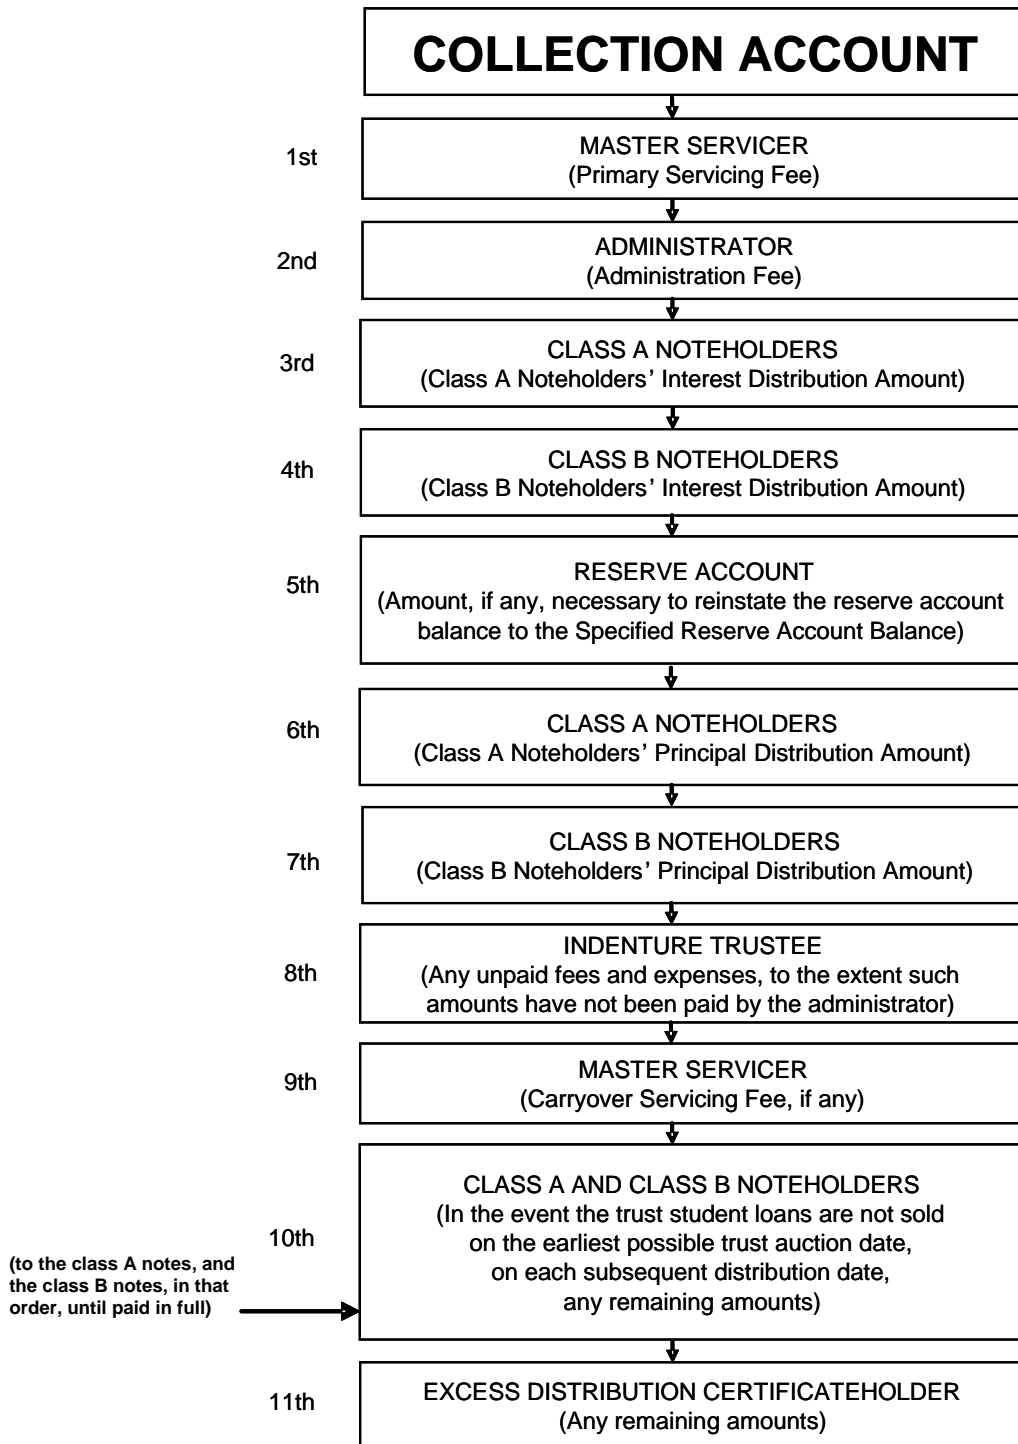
COLLECTION ACCOUNT

1st

MASTER SERVICER
(Primary Servicing Fee)

2nd

ADMINISTRATOR
(Administration Fee)

3rd

CLASS A NOTEHOLDERS
(Class A Noteholders' Interest Distribution Amount)

4th

CLASS B NOTEHOLDERS
(Class B Noteholders' Interest Distribution Amount)

5th

RESERVE ACCOUNT
(Amount, if any, necessary to reinstate the reserve account balance to the Specified Reserve Account Balance)

6th

CLASS A NOTEHOLDERS
(Class A Noteholders' Principal Distribution Amount)

7th

CLASS B NOTEHOLDERS
(Class B Noteholders' Principal Distribution Amount)

8th

INDENTURE TRUSTEE
(Any unpaid fees and expenses, to the extent such amounts have not been paid by the administrator)

9th

MASTER SERVICER
(Carryover Servicing Fee, if any)

10th

(to the class A notes, and the class B notes, in that order, until paid in full)

CLASS A AND CLASS B NOTEHOLDERS
(In the event the trust student loans are not sold on the earliest possible trust auction date, on each subsequent distribution date, any remaining amounts)

11th

EXCESS DISTRIBUTION CERTIFICATEHOLDER
(Any remaining amounts)